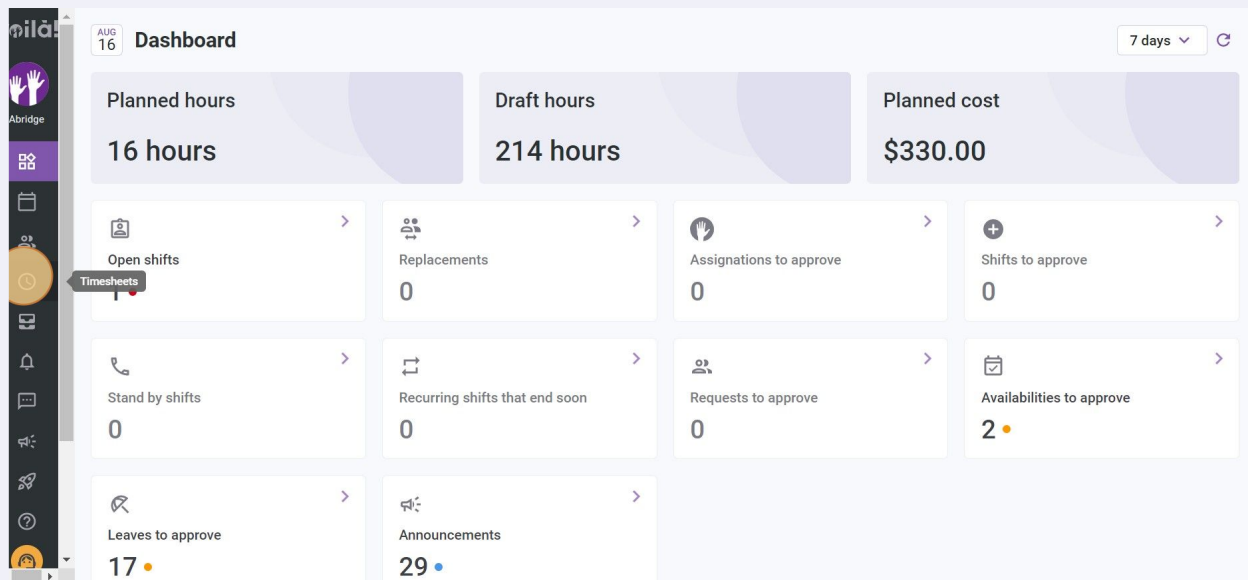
oilà!

Abridge

Timesheets

AUG 16 Dashboard

7 days

Planned hours
16 hours

Draft hours
214 hours

Planned cost
$330.00

Open shifts
1

Replacements
0

Assignations to approve
0

Shifts to approve
0

Stand by shifts
0

Recurring shifts that end soon
0

Requests to approve
0

Availabilities to approve
2

Leaves to approve
17

Announcements
29